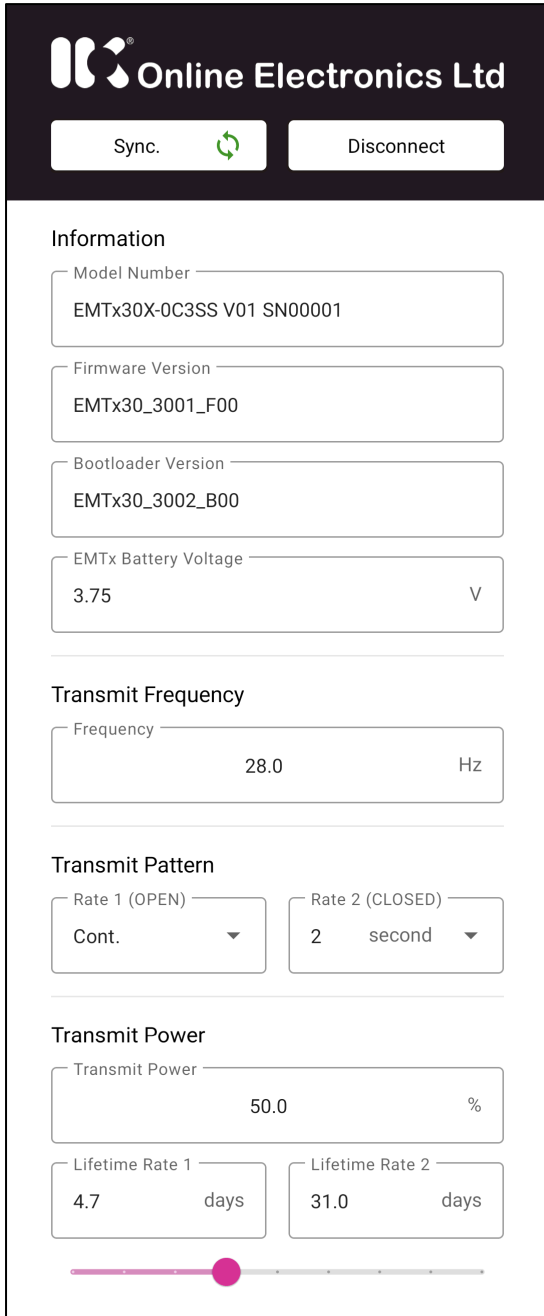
Online Electronics Ltd

Sync.

Disconnect

Information

Model Number
EMTx30X-0C3SS V01 SN00001

Firmware Version
EMTx30_3001_F00

Bootloader Version
EMTx30_3002_B00

EMTx Battery Voltage
3.75 V

Transmit Frequency

Frequency
28.0 Hz

Transmit Pattern

Rate 1 (OPEN)
Cont.

Rate 2 (CLOSED)
2 second

Transmit Power

Transmit Power
50.0 %

Lifetime Rate 1
4.7 days

Lifetime Rate 2
31.0 days